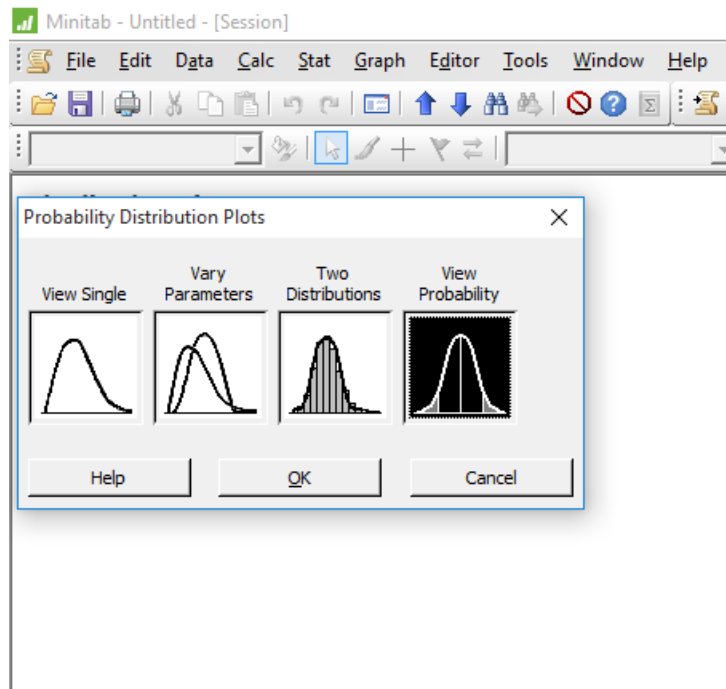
Minitab - Untitled - [Session]

File Edit Data Calc Stat Graph Editor Tools Window Help

Probability Distribution Plots

View Single

Vary Parameters

Two Distributions

View Probability

Help

OK

Cancel